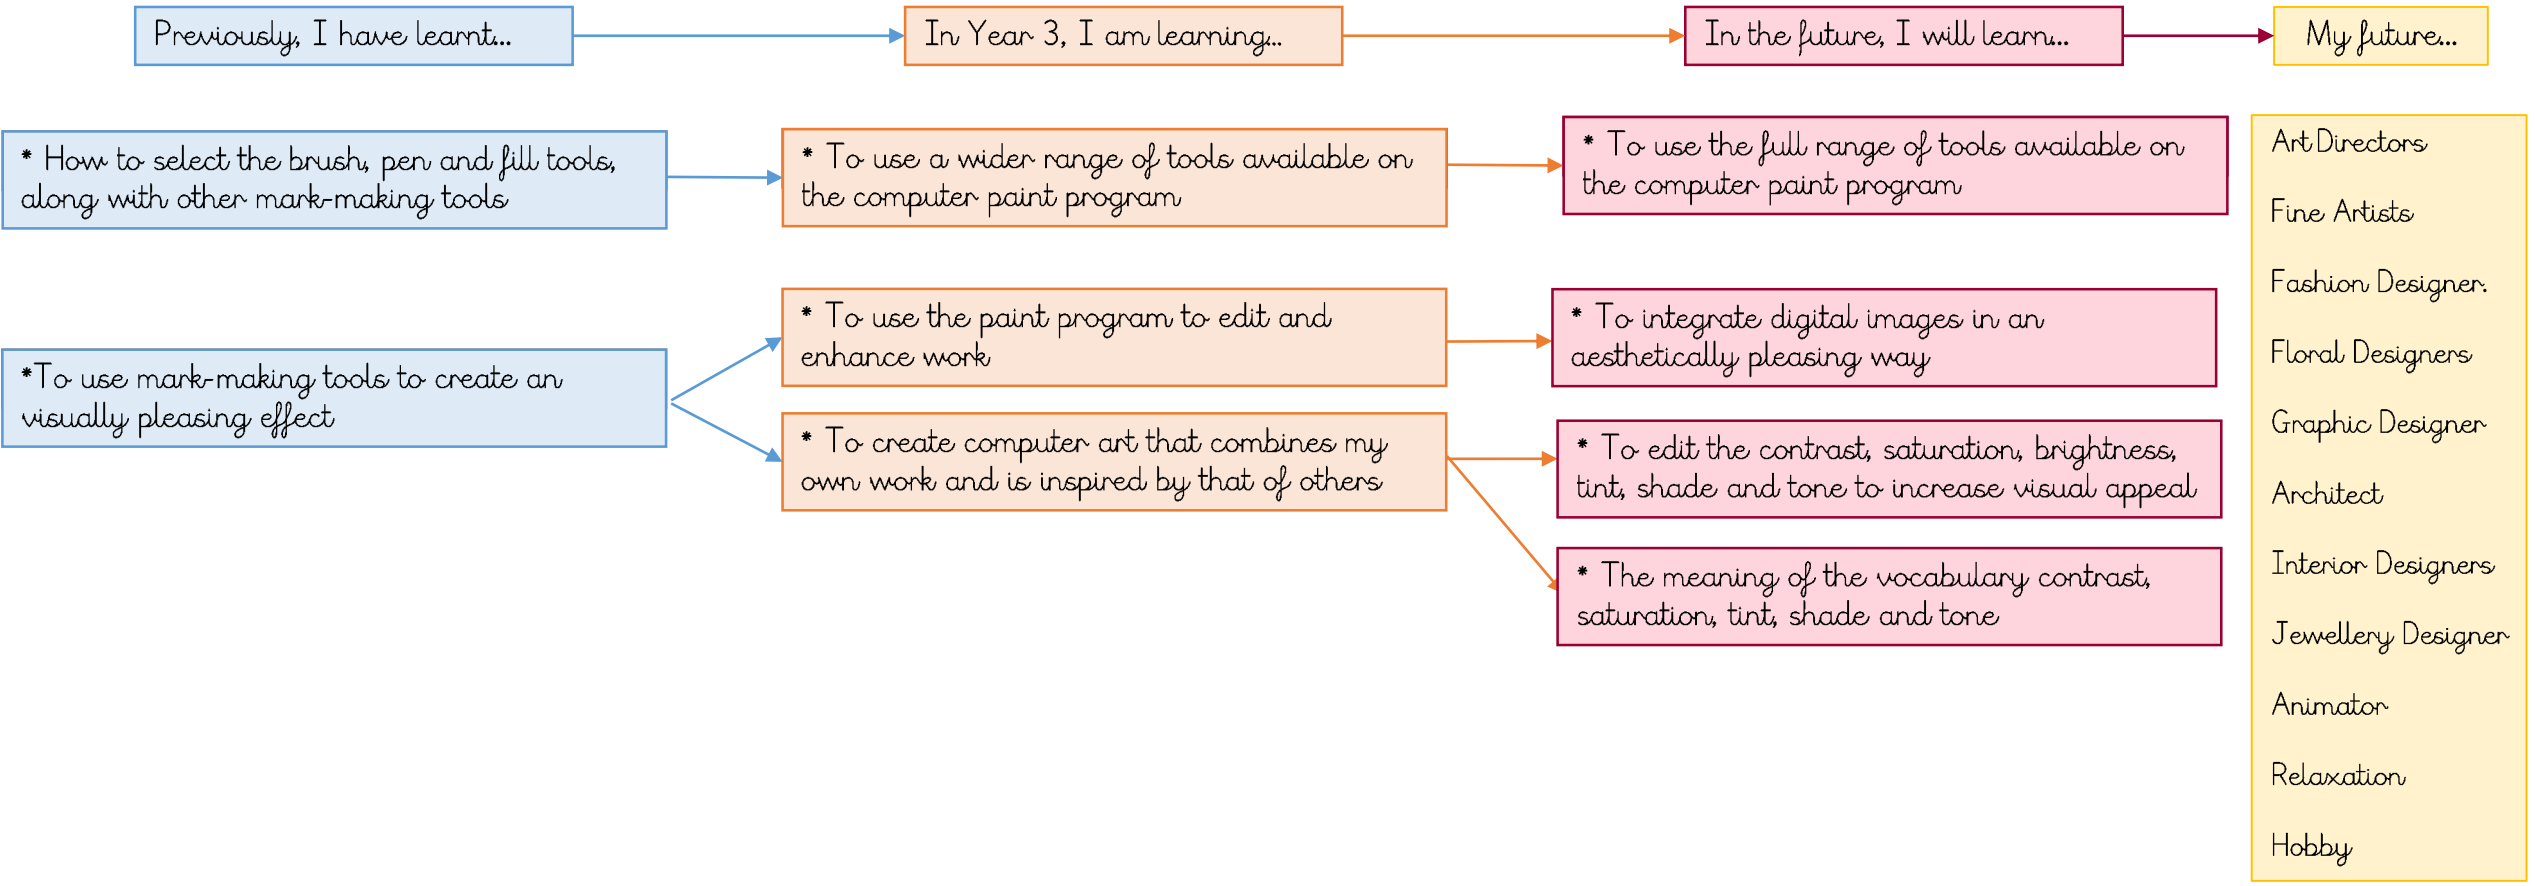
Previously, I have learnt..

In Year 3, I am learning..

In the future, I will learn...

My future...

* How to select the brush, pen and fill tools, along with other mark-making tools

* To use a wider range of tools available on the computer paint program

* To use the full range of tools available on the computer paint program

*To use mark-making tools to create an visually pleasing effect

* To use the paint program to edit and enhance work

* To integrate digital images in an aesthetically pleasing way

* To create computer art that combines my own work and is inspired by that of others

* To edit the contrast, saturation, brightness, tint, shade and tone to increase visual appeal

* The meaning of the vocabulary contrast, saturation, tint, shade and tone

Art Directors

Fine Artists

Fashion Designer.

Floral Designers

Graphic Designer

Architect

Interior Designers

Jewellery Designer

Animator

Relaxation

Hobby